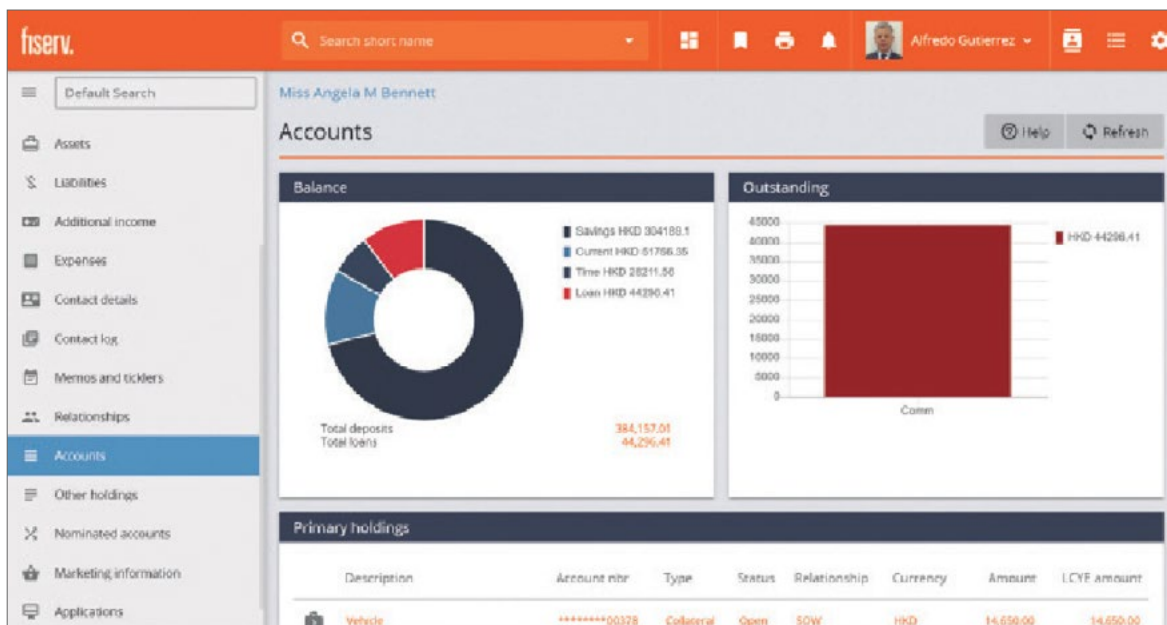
fiserv.

Search short name

Alfredo Gutierrez

Default Search

Assets
Liabilities
Additional income
Expenses
Contact details
Contact log
Memos and ticklers
Relationships
Accounts
Other holdings
Nominated accounts
Marketing information
Applications

Miss Angela M Bennett

Accounts

Help
Refresh

Balance

Savings HKD 304189.1
Current HKD 51766.35
Time HKD 28211.56
Loan HKD 44296.41

Total deposits 384,157.01
Total loans 44,296.41

Outstanding

45000
40000
35000
30000
25000
20000
15000
10000
5000
0

HKD 44296.41

Comm

Primary holdings

| | Description | Account nbr | Type | Status | Relationship | Currency | Amount | LCYE amount |
|---|---|---|---|---|---|---|---|---|
| | Vehicle | ********00378 | Collateral | Open | SOW | HKD | 14,650.00 | 14,650.00 |